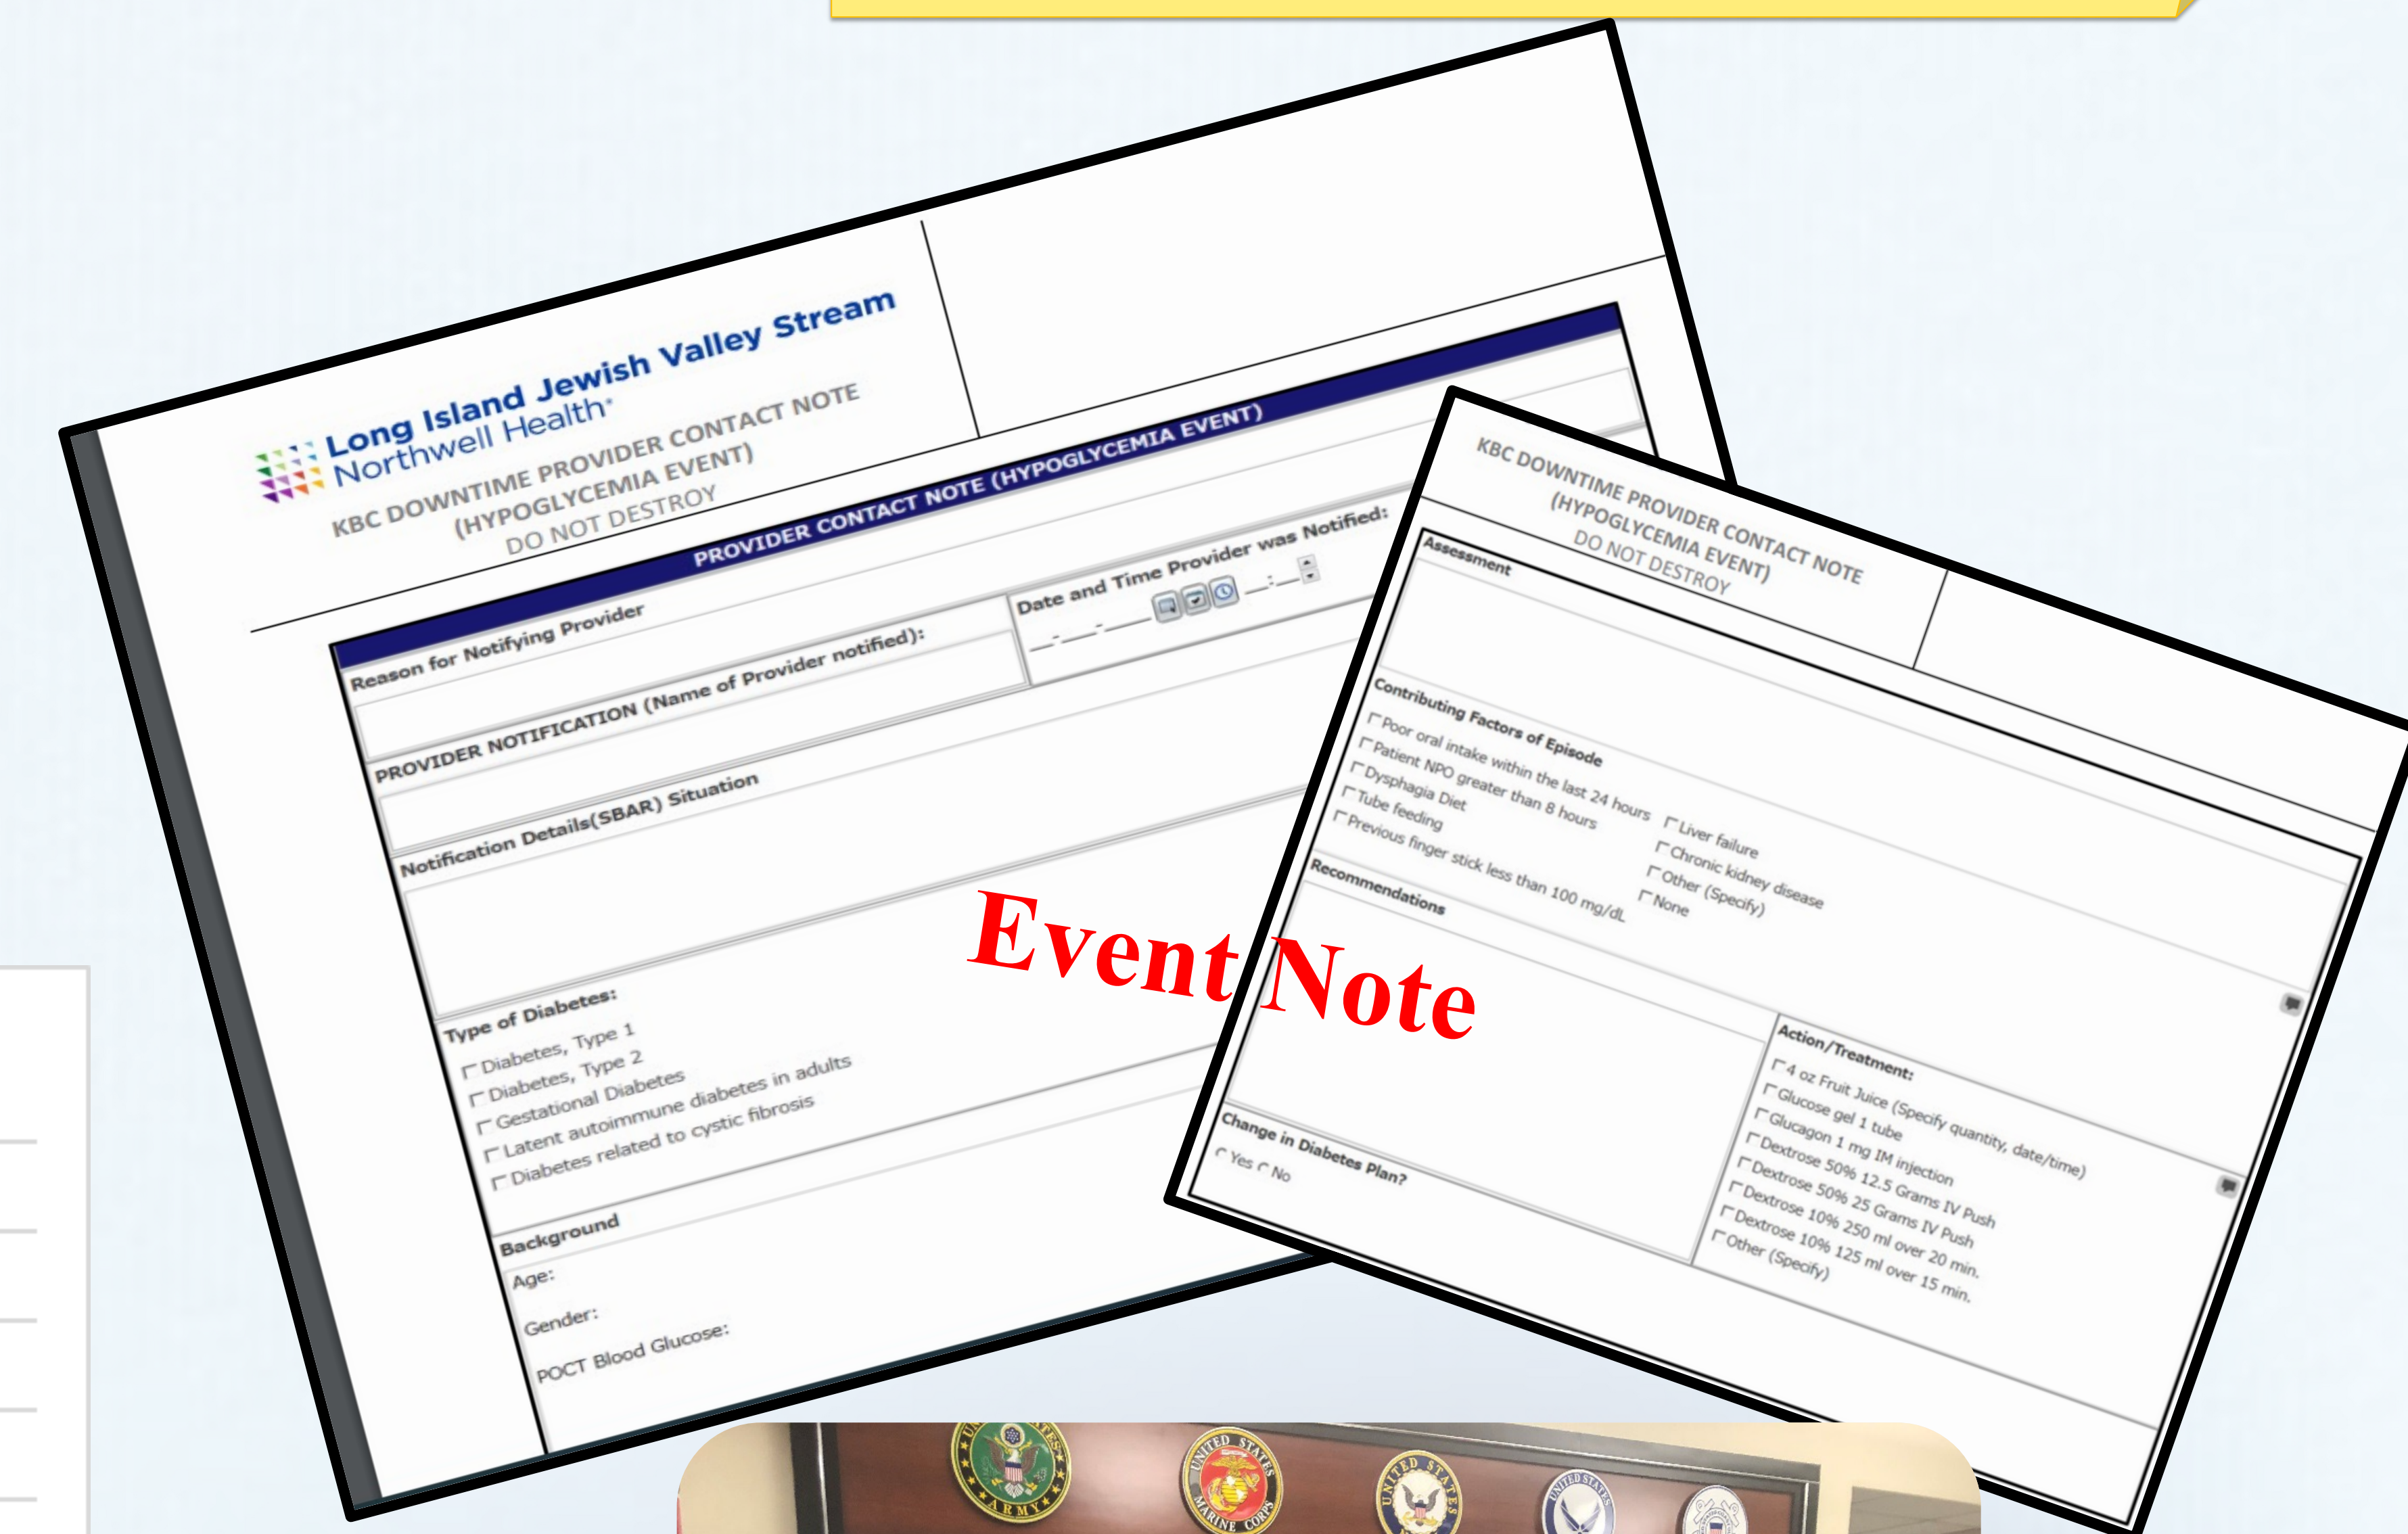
Long Island Jewish Valley Stream
Northwell Health

KBC DOWNTIME PROVIDER CONTACT NOTE
(HYPOGLYCEMIA EVENT)
DO NOT DESTROY

PROVIDER CONTACT NOTE (HYPOGLYCEMIA EVENT)

Reason for Notifying Provider

Date and Time Provider was Notified:

__-__-____ __:__

PROVIDER NOTIFICATION (Name of Provider notified):

Notification Details(SBAR) Situation

Type of Diabetes:
Diabetes, Type 1
Diabetes, Type 2
Gestational Diabetes
Latent autoimmune diabetes in adults
Diabetes related to cystic fibrosis

Background
Age:
Gender:
POCT Blood Glucose:

Event Note

KBC DOWNTIME PROVIDER CONTACT NOTE
(HYPOGLYCEMIA EVENT)
DO NOT DESTROY

Assessment

Contributing Factors of Episode
Poor oral intake within the last 24 hours
Patient NPO greater than 8 hours
Dysphagia Diet
Tube feeding
Previous finger stick less than 100 mg/dL
Liver failure
Chronic kidney disease
Other (Specify)
None

Recommendations

Action/Treatment:
4 oz Fruit Juice (Specify quantity, date/time)
Glucose gel 1 tube
Glucagon 1 mg IM injection
Dextrose 50% 12.5 Grams IV Push
Dextrose 50% 25 Grams IV Push
Dextrose 10% 250 ml over 20 min.
Dextrose 10% 125 ml over 15 min.
Other (Specify)

Change in Diabetes Plan?
Yes No

ARMY
UNITED STATES MARINE CORPS
UNITED STATES
UNITED STATES